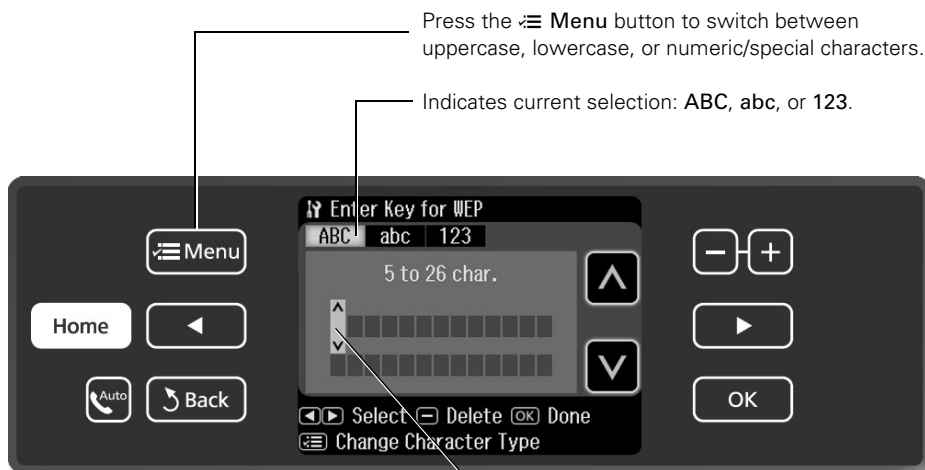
Press the ✓≡ Menu button to switch between uppercase, lowercase, or numeric/special characters.

Indicates current selection: ABC, abc, or 123.

Menu

Home

◄

Auto

Back

Enter Key for WEP

ABC abc 123

5 to 26 char.

^

v

◄► Select ⊟ Delete OK Done

Change Character Type

−

+

►

OK